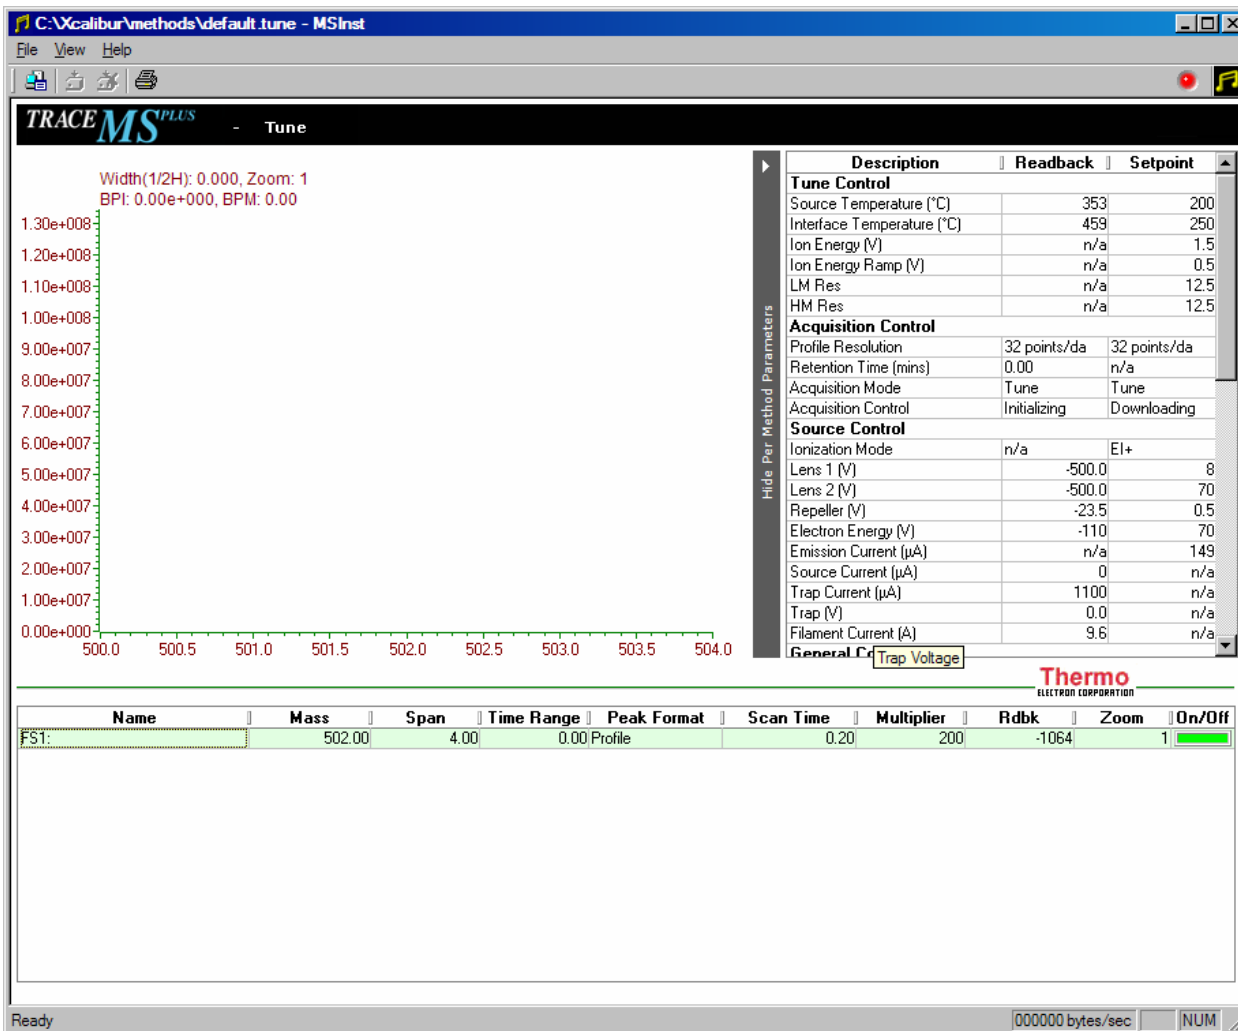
C:\Xcalibur\methods\default.tune - MSInst

File View Help

TRACE MS PLUS - Tune

Width(1/2H): 0.000, Zoom: 1
BPI: 0.00e+000, BPM: 0.00

1.30e+008
1.20e+008
1.10e+008
1.00e+008
9.00e+007
8.00e+007
7.00e+007
6.00e+007
5.00e+007
4.00e+007
3.00e+007
2.00e+007
1.00e+007
0.00e+000

500.0 500.5 501.0 501.5 502.0 502.5 503.0 503.5 504.0

Hide Per Method Parameters

| Description | Readback | Setpoint |
|---|---|---|
| Tune Control | | |
| Source Temperature (°C) | 353 | 200 |
| Interface Temperature (°C) | 459 | 250 |
| Ion Energy (V) | n/a | 1.5 |
| Ion Energy Ramp (V) | n/a | 0.5 |
| LM Res | n/a | 12.5 |
| HM Res | n/a | 12.5 |
| Acquisition Control | | |
| Profile Resolution | 32 points/da | 32 points/da |
| Retention Time (mins) | 0.00 | n/a |
| Acquisition Mode | Tune | Tune |
| Acquisition Control | Initializing | Downloading |
| Source Control | | |
| Ionization Mode | n/a | EI+ |
| Lens 1 (V) | -500.0 | 8 |
| Lens 2 (V) | -500.0 | 70 |
| Repeller (V) | -23.5 | 0.5 |
| Electron Energy (V) | -110 | 70 |
| Emission Current (µA) | n/a | 149 |
| Source Current (µA) | 0 | n/a |
| Trap Current (µA) | 1100 | n/a |
| Trap (V) | 0.0 | n/a |
| Filament Current (A) | 9.6 | n/a |
| General Co | | |

Trap Voltage

Thermo
ELECTRON CORPORATION

| Name | Mass | Span | Time Range | Peak Format | Scan Time | Multiplier | Rdbk | Zoom | On/Off |
|---|---|---|---|---|---|---|---|---|---|
| FS1: | 502.00 | 4.00 | 0.00 | Profile | 0.20 | 200 | -1064 | 1 | |

Ready
000000 bytes/sec
NUM